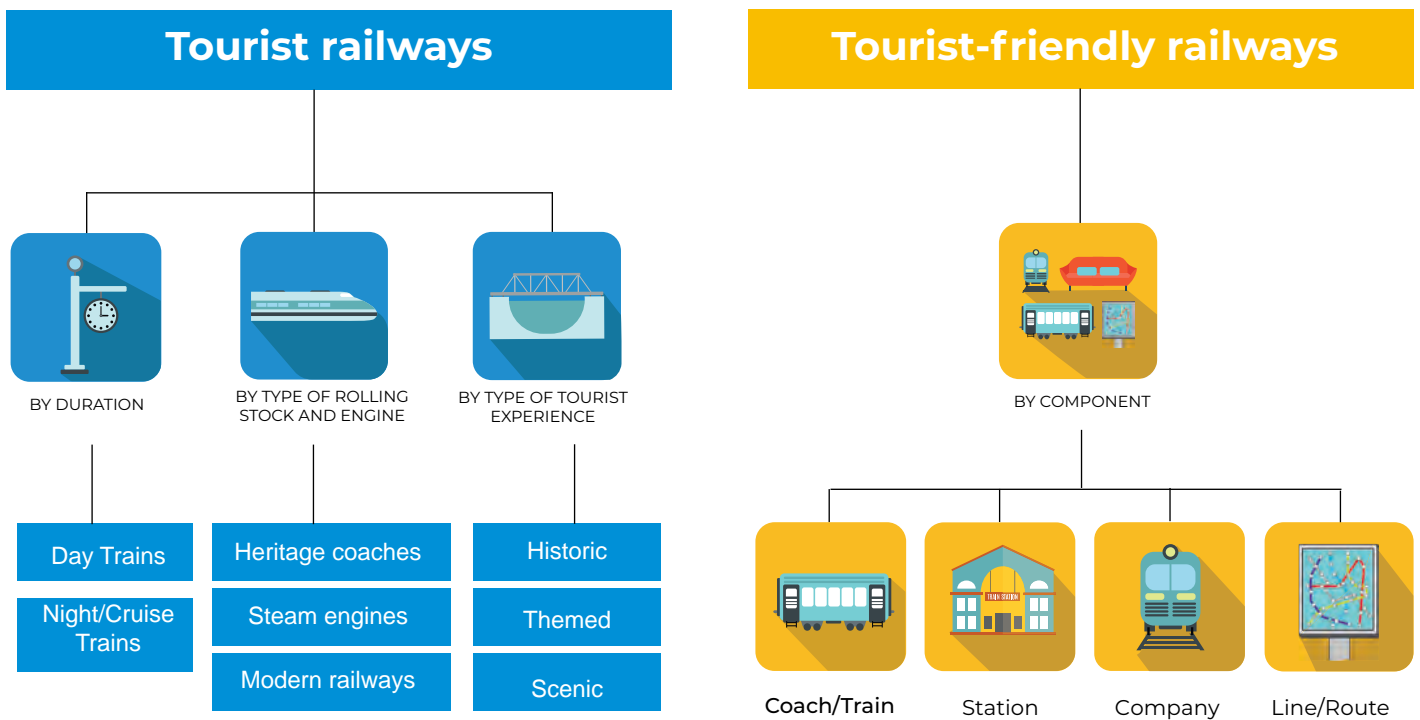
Tourist railways

BY DURATION

Day Trains

Night/Cruise Trains

BY TYPE OF ROLLING STOCK AND ENGINE

Heritage coaches

Steam engines

Modern railways

BY TYPE OF TOURIST EXPERIENCE

Historic

Themed

Scenic

Tourist-friendly railways

BY COMPONENT

Coach/Train

TRAIN STATION

Station

Company

Line/Route